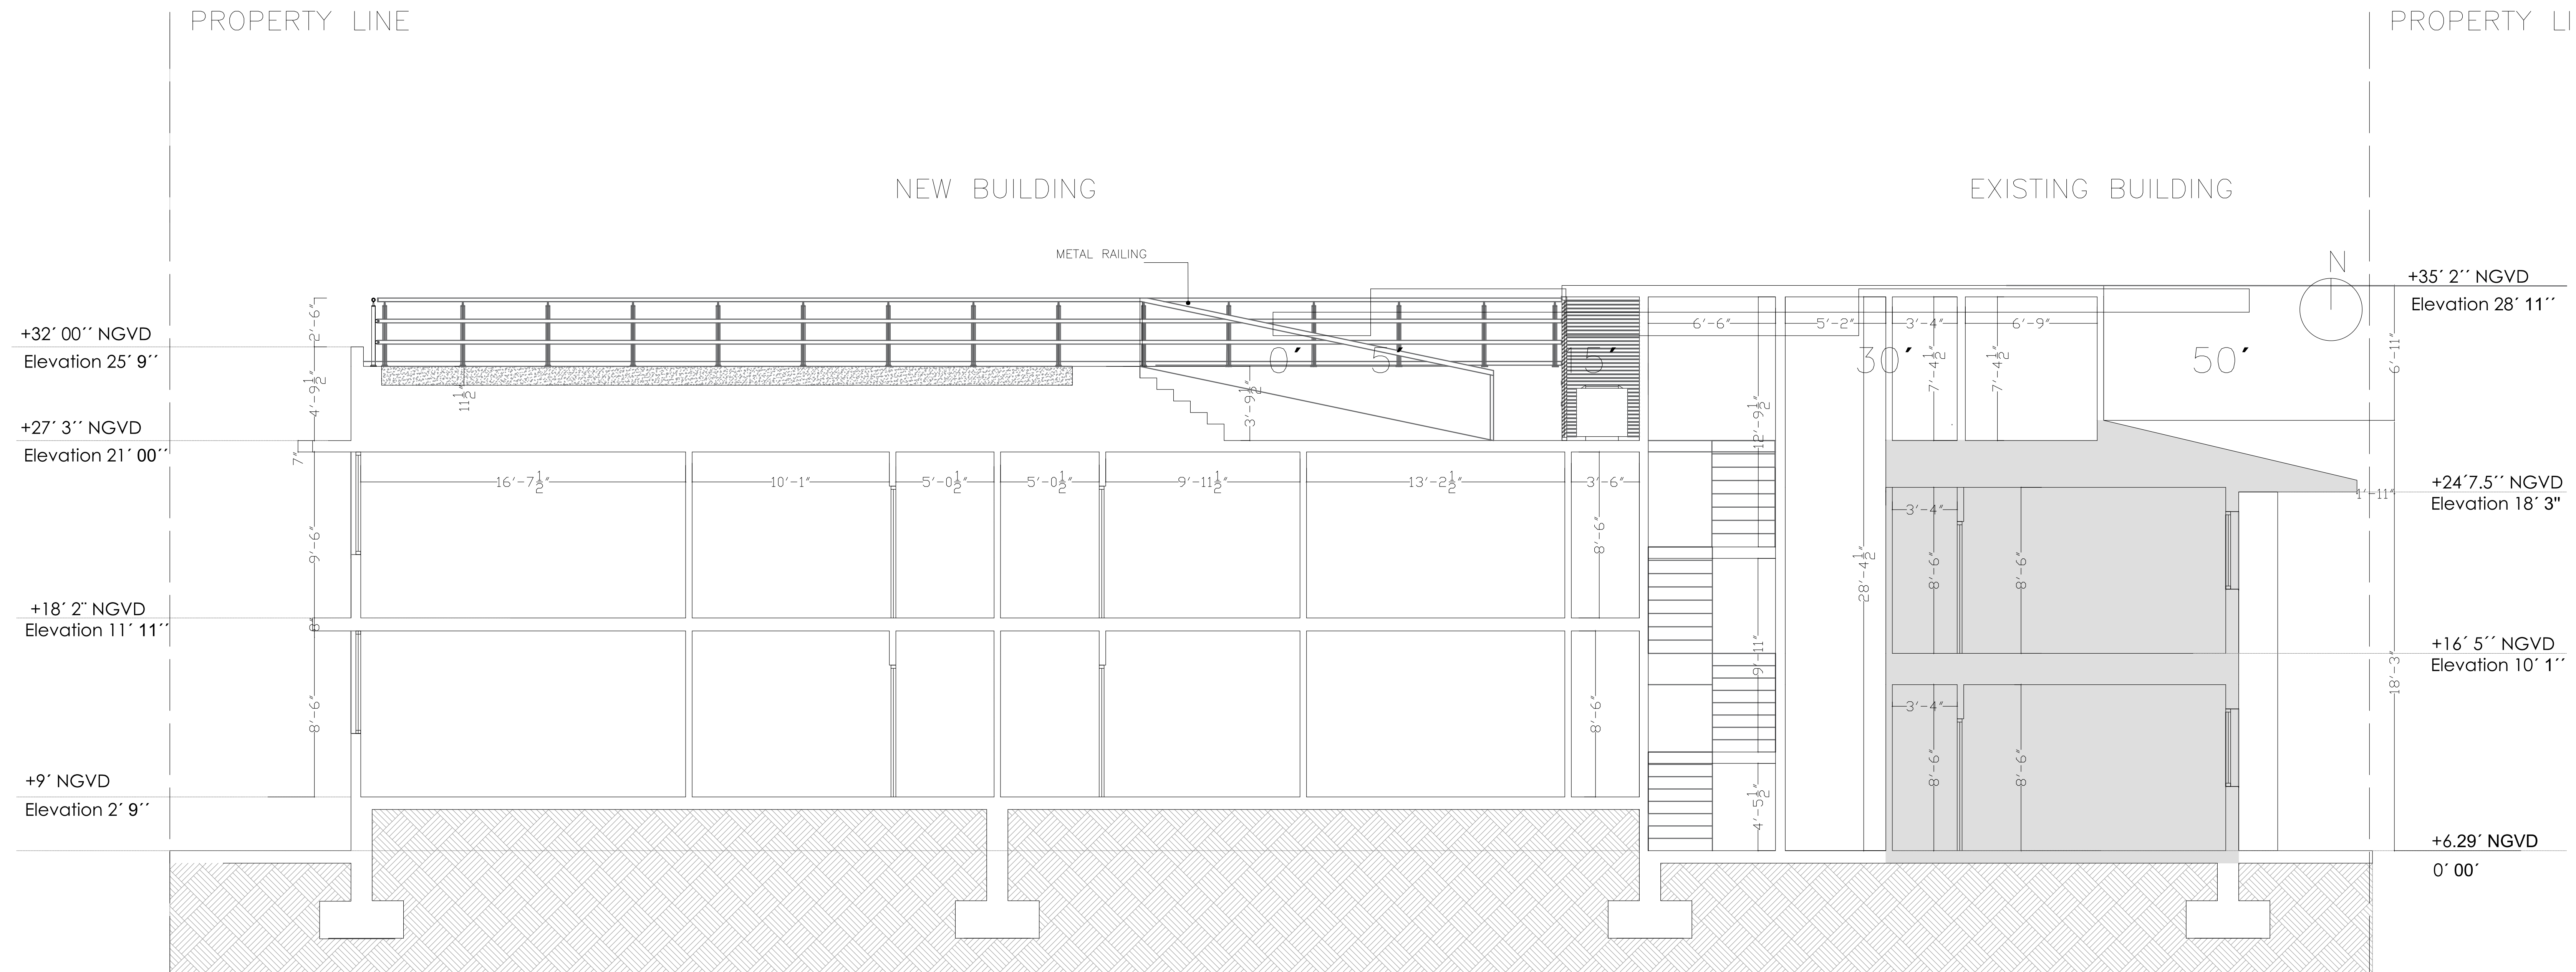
PROPERTY LINE

PROPERTY LI

NEW BUILDING

EXISTING BUILDING

METAL RAILING

N

+35′ 2′′ NGVD
Elevation 28′ 11′′

+32′ 00′′ NGVD
Elevation 25′ 9′′

+27′ 3′′ NGVD
Elevation 21′ 00′′

+18′ 2′′ NGVD
Elevation 11′ 11′′

+9′ NGVD
Elevation 2′ 9′′

+24′7.5′′ NGVD
Elevation 18′ 3"

+16′ 5′′ NGVD
Elevation 10′ 1′′

+6.29′ NGVD
0′ 00′

0′ 5′ 15′ 30′ 50′

2′-6″
4′-9$\frac{1}{2}$″
11$\frac{1}{2}$″
3′-9$\frac{1}{2}$″
7″
9′-6″
8″
8′-6″
16′-7$\frac{1}{2}$″
10′-1″
5′-0$\frac{1}{2}$″
5′-0$\frac{1}{2}$″
9′-11$\frac{1}{2}$″
13′-2$\frac{1}{2}$″
3′-6″
8′-6″
8′-6″
6′-6″
5′-2″
3′-4″
6′-9″
7′-4$\frac{1}{2}$″
7′-4$\frac{1}{2}$″
12′-9$\frac{1}{2}$″
28′-4$\frac{1}{2}$″
9′-11″
4′-5$\frac{1}{2}$″
3′-4″
8′-6″
8′-6″
3′-4″
8′-6″
8′-6″
6′-11″
1′-11″
18′-3″